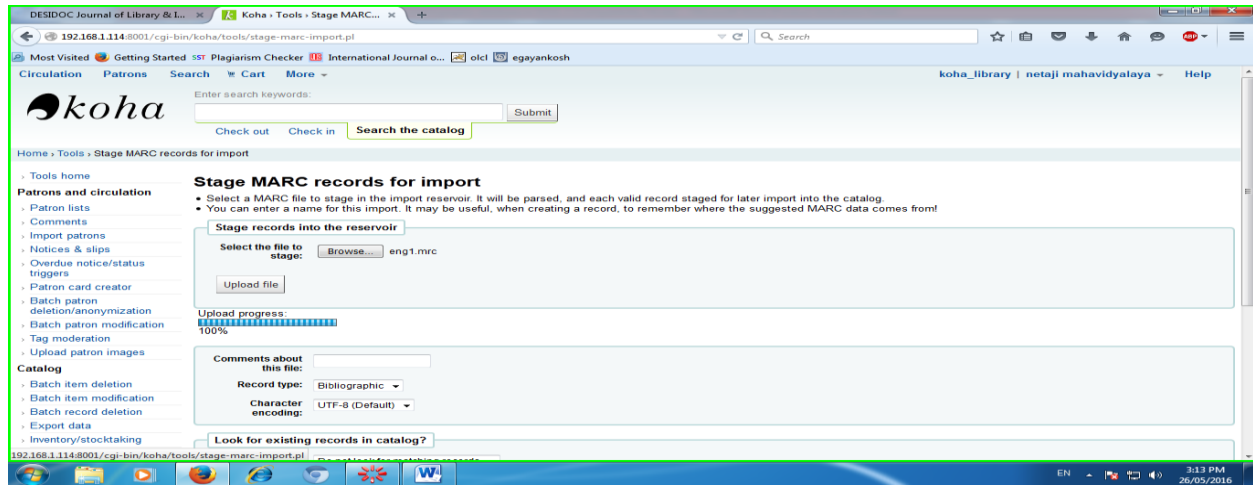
DESIDOC Journal of Library & I... ×
Koha › Tools › Stage MARC... ×
+

192.168.1.114:8001/cgi-bin/koha/tools/stage-marc-import.pl
Search

Most Visited Getting Started SST Plagiarism Checker International Journal o... olcl egayankosh

Circulation Patrons Search Cart More

koha_library | netaji mahavidyalaya Help

koha

Enter search keywords:

Submit

Check out Check in Search the catalog

Home › Tools › Stage MARC records for import

› Tools home
Patrons and circulation
› Patron lists
› Comments
› Import patrons
› Notices & slips
› Overdue notice/status triggers
› Patron card creator
› Batch patron deletion/anonymization
› Batch patron modification
› Tag moderation
› Upload patron images
Catalog
› Batch item deletion
› Batch item modification
› Batch record deletion
› Export data
› Inventory/stocktaking

Stage MARC records for import

• Select a MARC file to stage in the import reservoir. It will be parsed, and each valid record staged for later import into the catalog.
• You can enter a name for this import. It may be useful, when creating a record, to remember where the suggested MARC data comes from!

Stage records into the reservoir

Select the file to stage: Browse... eng1.mrc

Upload file

Upload progress:
100%

Comments about this file:

Record type: Bibliographic

Character encoding: UTF-8 (Default)

Look for existing records in catalog?

192.168.1.114:8001/cgi-bin/koha/tools/stage-marc-import.pl

EN
3:13 PM
26/05/2016